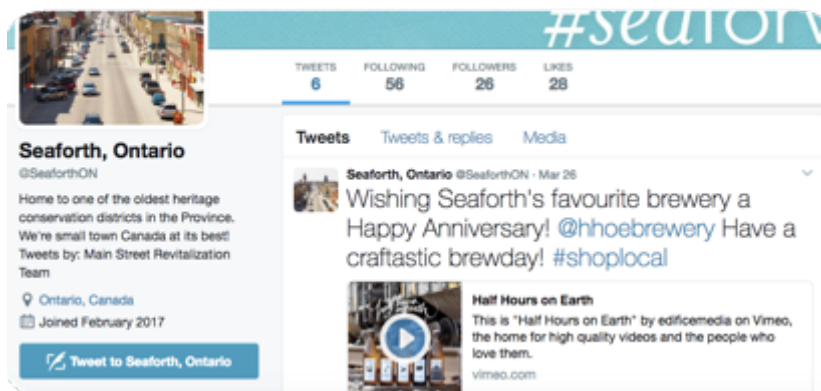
#seafor

TWEETS
6

FOLLOWING
56

FOLLOWERS
26

LIKES
28

Seaforth, Ontario
@SeaforthON

Home to one of the oldest heritage conservation districts in the Province. We're small town Canada at its best! Tweets by: Main Street Revitalization Team

Ontario, Canada

Joined February 2017

Tweet to Seaforth, Ontario

Tweets

Tweets & replies

Media

Seaforth, Ontario @SeaforthON · Mar 26

Wishing Seaforth's favourite brewery a Happy Anniversary! @hhoebrewery Have a craftastic brewday! #shoplocal

Half Hours on Earth

This is "Half Hours on Earth" by edificemedia on Vimeo, the home for high quality videos and the people who love them.

vimeo.com